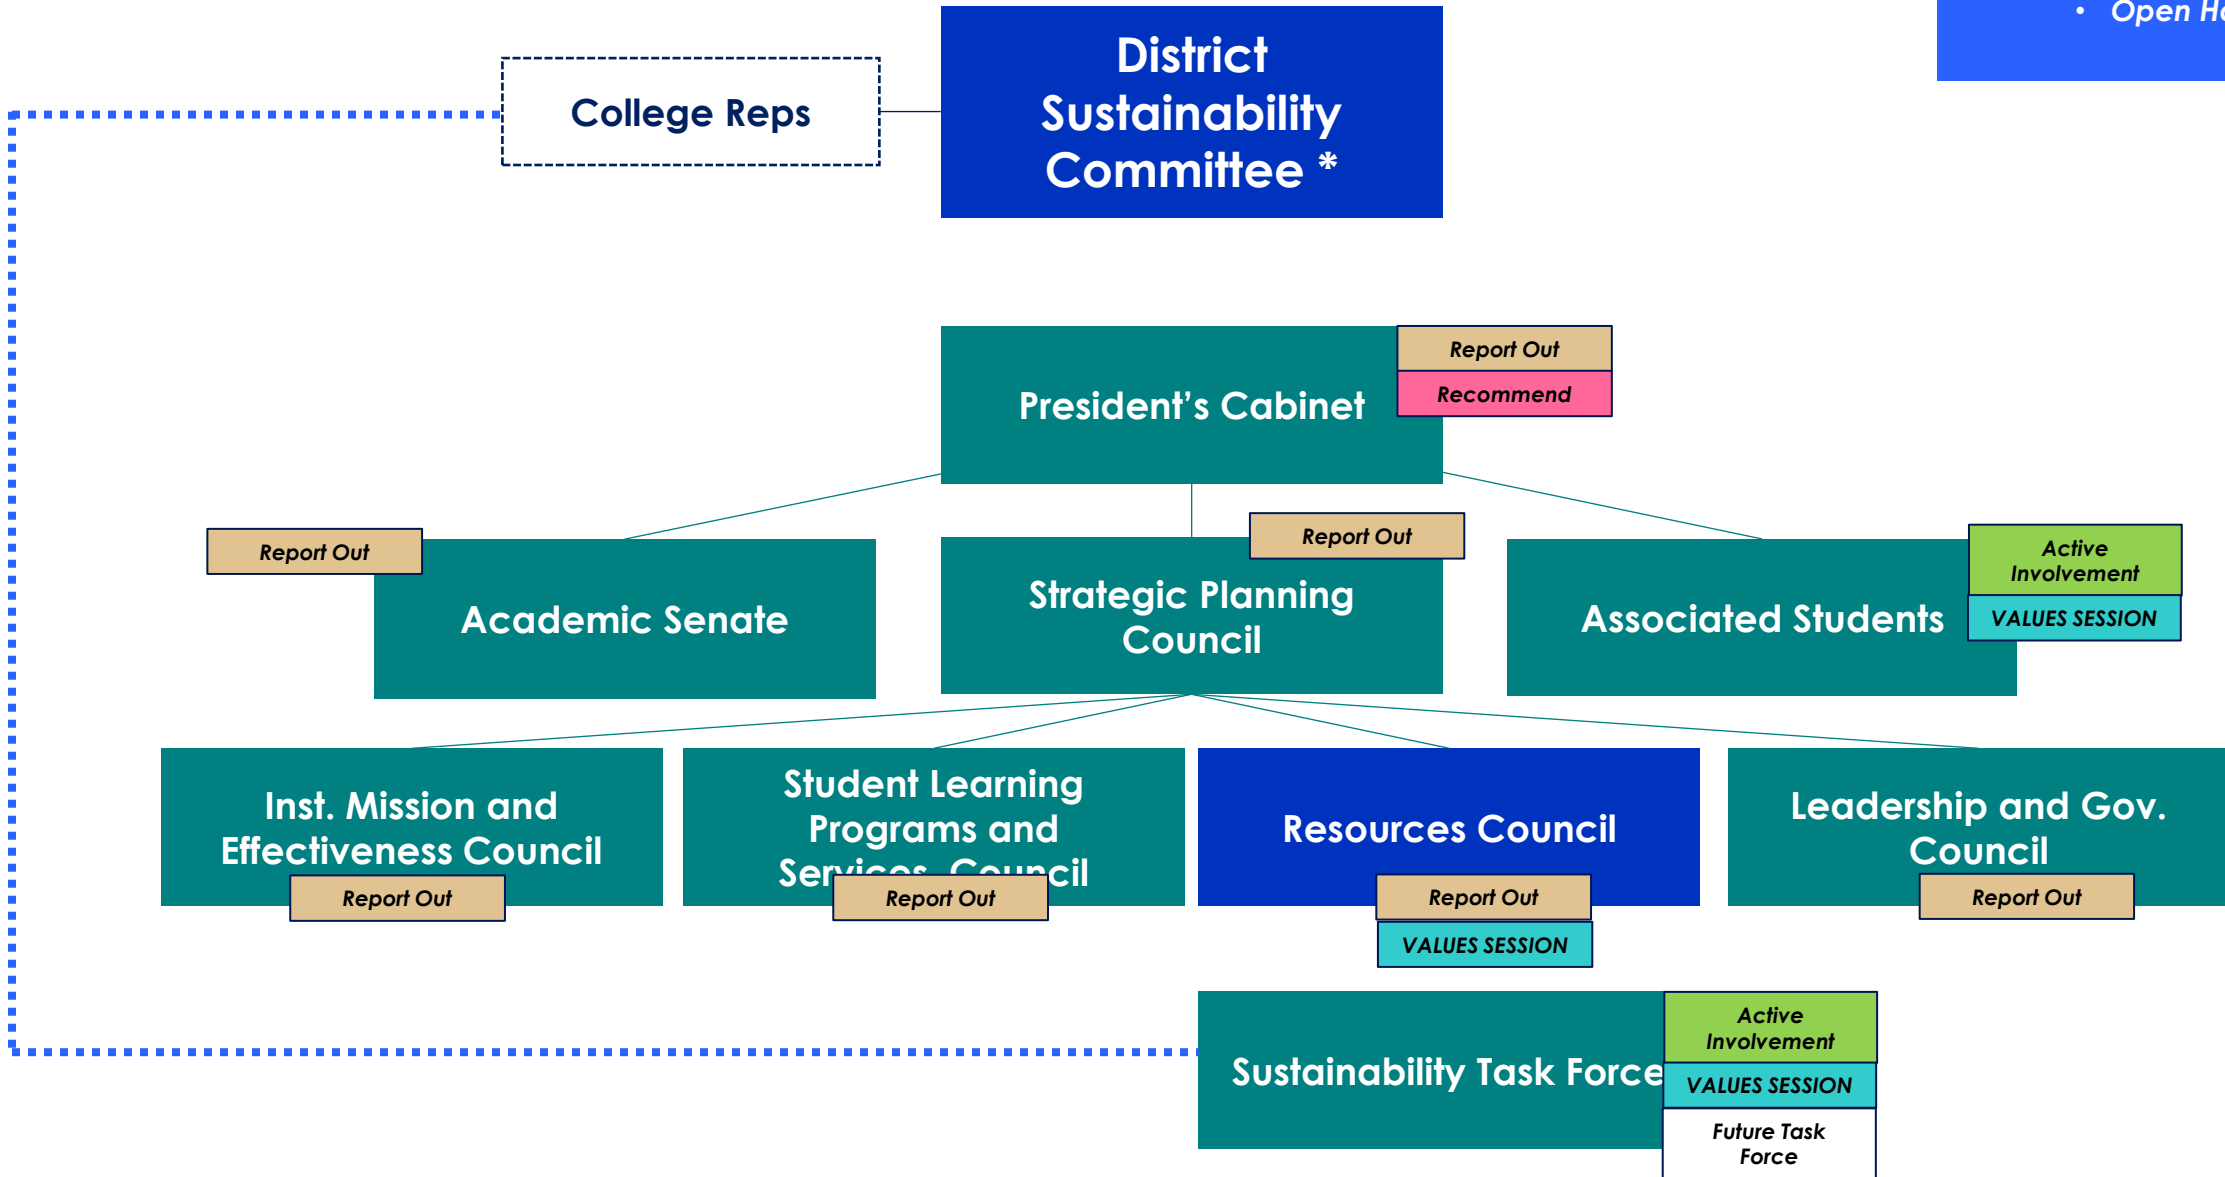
• Open H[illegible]

College Reps

District Sustainability Committee *

President's Cabinet

Report Out

Recommend

Report Out

Academic Senate

Report Out

Strategic Planning Council

Associated Students

Active Involvement

VALUES SESSION

Inst. Mission and Effectiveness Council

Report Out

Student Learning Programs and Services Council

Report Out

Resources Council

Report Out

VALUES SESSION

Leadership and Gov. Council

Report Out

Sustainability Task Force

Active Involvement

VALUES SESSION

Future Task Force